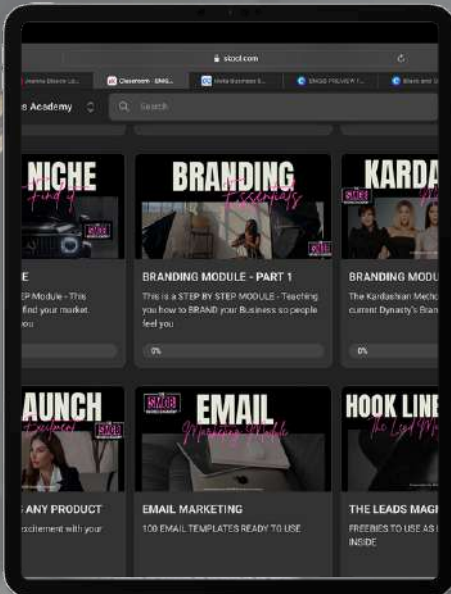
skool.com

Classroom · SMGB

Meta Business S

SMGB PREVIEW

s Academy

Search

NICHE

Find it

SMGB

E

EP Module - This find your market you

BRANDING

Essentials

SMGB

BRANDING MODULE - PART 1

This is a STEP BY STEP MODULE - Teaching you how to BRAND your Business so people feel you

0%

KARDA

SMGB

BRANDING MODU

The Kardashian Metho current Dynasty's Bran

0%

LAUNCH

Excitement

SMGB

S ANY PRODUCT

excitement with your

SMGB

EMAIL

Marketing Module

EMAIL MARKETING

100 EMAIL TEMPLATES READY TO USE

HOOK LINE

The Lead Ma

THE LEADS MAGN

FREEBIES TO USE AS L INSIDE